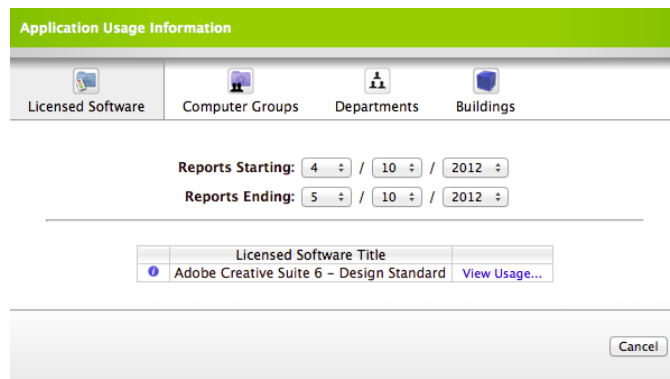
Application Usage Information

Licensed Software
Computer Groups
Departments
Buildings

Reports Starting: 4 / 10 / 2012
Reports Ending: 5 / 10 / 2012

| | Licensed Software Title | |
|---|---|---|
| | Adobe Creative Suite 6 - Design Standard | View Usage... |

Cancel